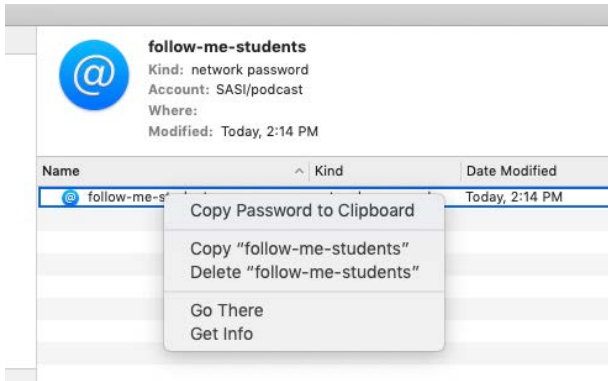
@

follow-me-students
Kind: network password
Account: SASI/podcast
Where:
Modified: Today, 2:14 PM

| Name | Kind | Date Modified |
|---|---|---|
| @ follow-me-st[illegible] | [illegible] | Today, 2:14 PM |

Copy Password to Clipboard
Copy “follow-me-students”
Delete “follow-me-students”
Go There
Get Info